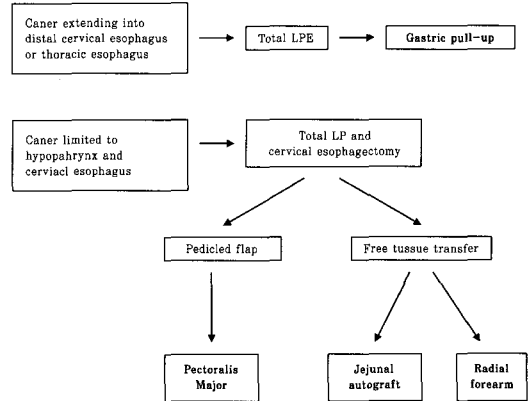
Caner extending into distal cervical esophagus or thoracic esophagus

Total LPE

Gastric pull-up

Caner limited to hypopahrynx and cerviacl esophagus

Total LP and cervical esophagectomy

Pedicled flap

Free tussue transfer

Pectoralis Major

Jejunal autograft

Radial forearm